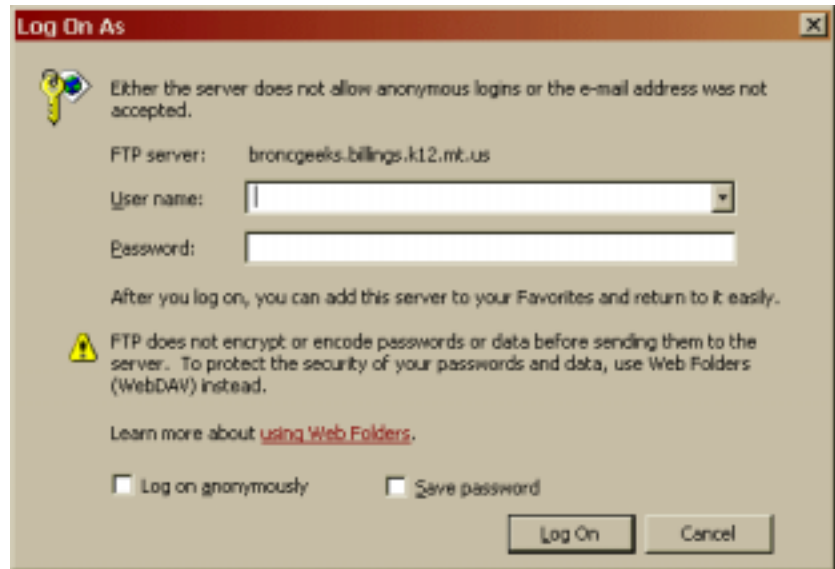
Log On As

Either the server does not allow anonymous logins or the e-mail address was not accepted.

FTP server: broncgeeks.billings.k12.mt.us

User name:

Password:

After you log on, you can add this server to your Favorites and return to it easily.

FTP does not encrypt or encode passwords or data before sending them to the server. To protect the security of your passwords and data, use Web Folders (WebDAV) instead.

Learn more about using Web Folders.

Log on anonymously

Save password

Log On

Cancel